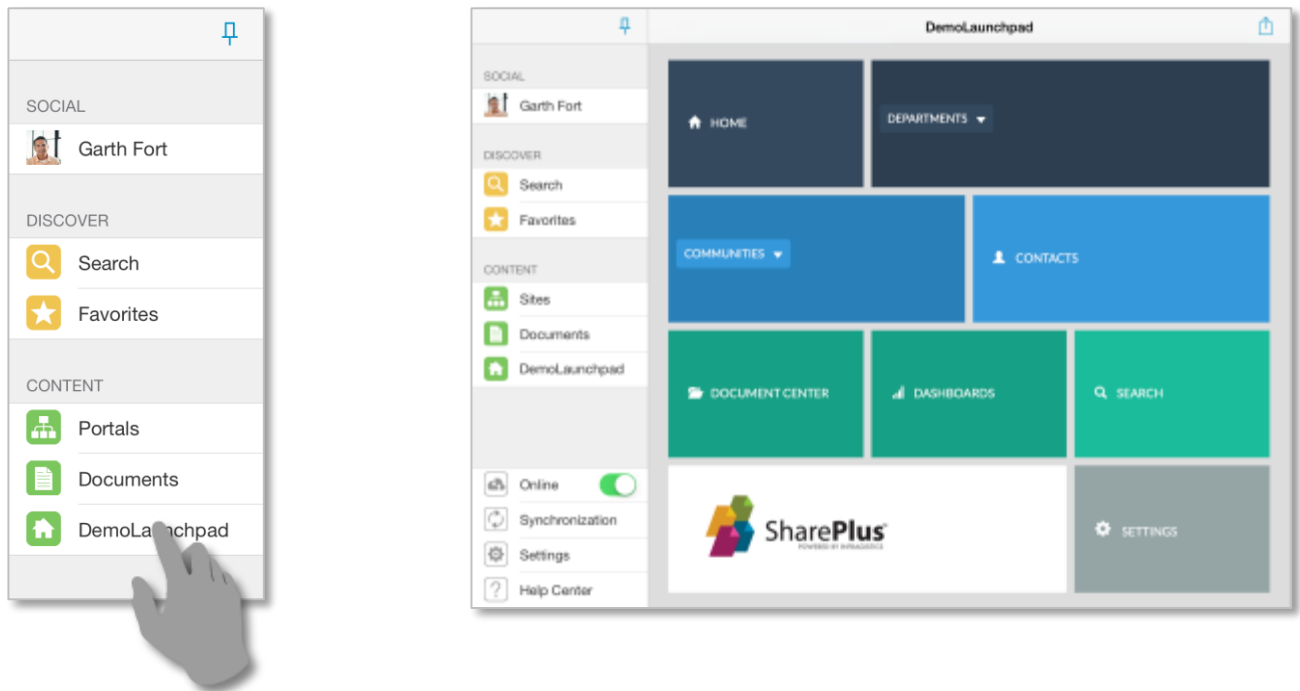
SOCIAL

Garth Fort

DISCOVER

Search

Favorites

CONTENT

Portals

Documents

DemoLa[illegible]chpad

DemoLaunchpad

SOCIAL

Garth Fort

DISCOVER

Search

Favorites

CONTENT

Sites

Documents

DemoLaunchpad

Online

Synchronization

Settings

Help Center

HOME

DEPARTMENTS

COMMUNITIES

CONTACTS

DOCUMENT CENTER

DASHBOARDS

SEARCH

SharePlus

POWERED BY INFRAGISTICS

SETTINGS